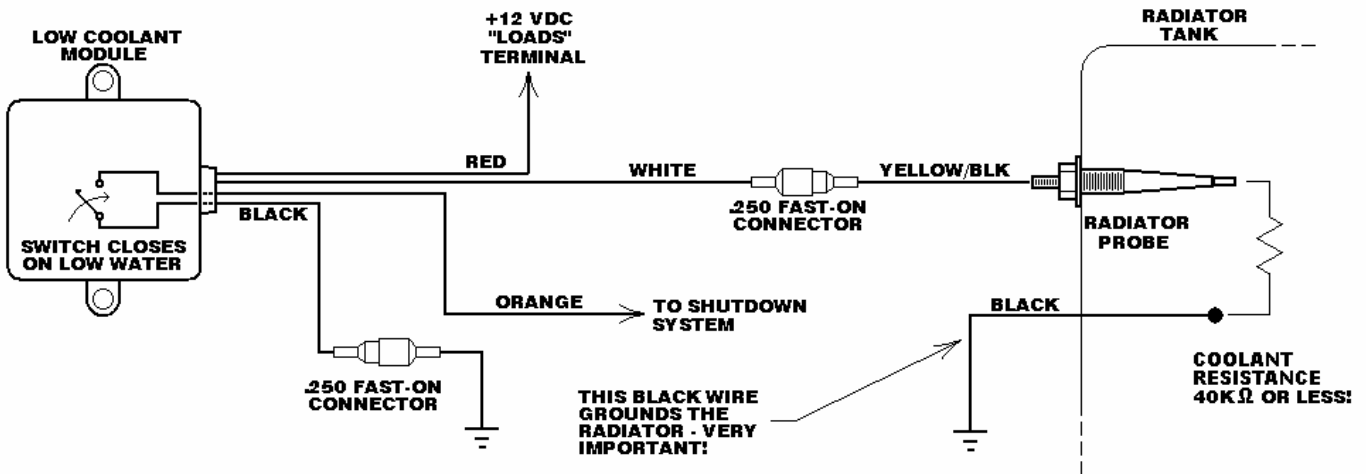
LOW COOLANT MODULE

+12 VDC "LOADS" TERMINAL

RADIATOR TANK

RED

WHITE

YELLOW/BLK

BLACK

SWITCH CLOSES ON LOW WATER

.250 FAST-ON CONNECTOR

RADIATOR PROBE

ORANGE

TO SHUTDOWN SYSTEM

BLACK

.250 FAST-ON CONNECTOR

THIS BLACK WIRE GROUNDS THE RADIATOR - VERY IMPORTANT!

COOLANT RESISTANCE 40K$\Omega$ OR LESS!